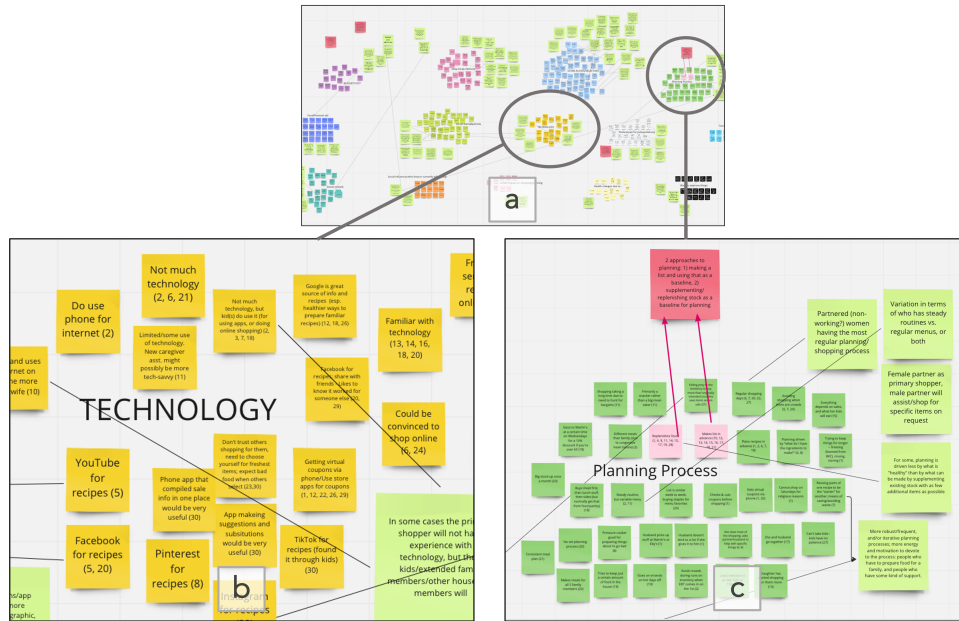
a

TECHNOLOGY

Not much technology (2, 6, 21)

Do use phone for internet (2)

Not much technology, but kid(s) do use it (for using apps, or doing online shopping) (2, 3, 7, 18)

Google is great source of info and recipes (esp. healthier ways to prepare familiar recipes) (12, 18, 26)

Familiar with technology (13, 14, 16, 18, 20)

Limited/some use of technology. New caregiver asst. might possibly be more tech-savvy (11)

and uses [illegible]rnet on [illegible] the more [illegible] wife (10)

Facebook for recipes; share with friends (Likes to know it worked for someone else) (20, 29)

Could be convinced to shop online (6, 24)

Don't trust others shopping for them, need to choose yourself for freshest items; expect bad food when others select (23,30)

Getting virtual coupons via phone/Use store apps for coupons (1, 12, 22, 26, 29)

YouTube for recipes (5)

Phone app that compiled sale info in one place would be very useful (30)

App makeing suggestions and substitutions would be very useful (30)

Facebook for recipes (5, 20)

Pinterest for recipes (8)

TikTok for recipes (found it through kids) (30)

In some cases the pri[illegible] shopper will not ha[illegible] experience with technology, but th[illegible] kids/extended fam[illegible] members/other hous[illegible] members will

Insta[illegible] for recipes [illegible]

b

Planning Process

2 approaches to planning: 1) making a list and using that as a baseline, 2) supplementing/ replenishing stock as a baseline for planning

Partnered (non-working?) women having the most regular planning/ shopping process

Variation in terms of who has steady routines vs. regular menus, or both

Female partner as primary shopper, male partner will assist/shop for specific items on request

For some, planning is driven less by what is "healthy" than by what can be made by supplementing existing stock with as few additional items as possible

More robust/frequent, and/or iterative planning processes; more energy and motivation to devote to the process; people who have to prepare food for a family, and people who have some kind of support.

c